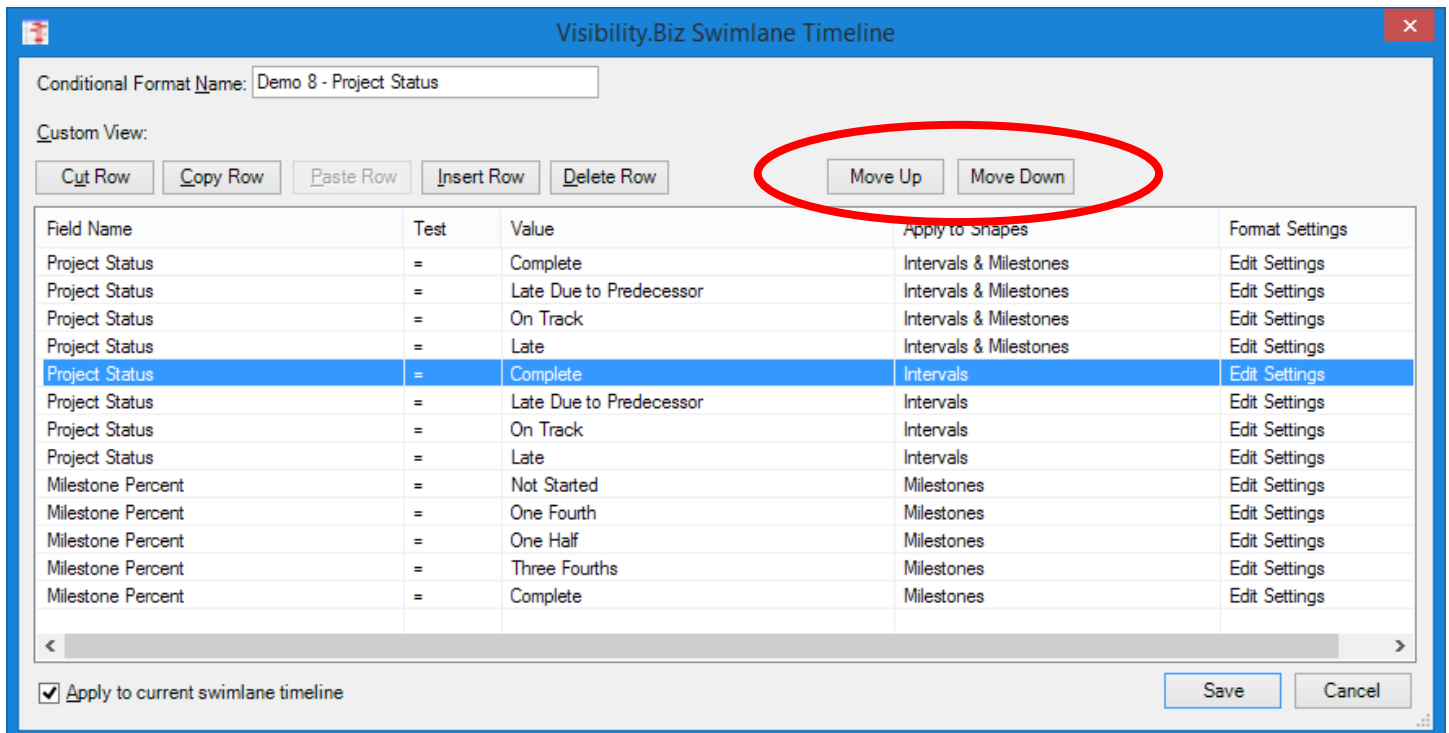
Visibility.Biz Swimlane Timeline

Conditional Format Name: Demo 8 - Project Status

Custom View:

Cut Row Copy Row Paste Row Insert Row Delete Row Move Up Move Down

| Field Name | Test | Value | Apply to Shapes | Format Settings |
|---|---|---|---|---|
| Project Status | = | Complete | Intervals & Milestones | Edit Settings |
| Project Status | = | Late Due to Predecessor | Intervals & Milestones | Edit Settings |
| Project Status | = | On Track | Intervals & Milestones | Edit Settings |
| Project Status | = | Late | Intervals & Milestones | Edit Settings |
| Project Status | = | Complete | Intervals | Edit Settings |
| Project Status | = | Late Due to Predecessor | Intervals | Edit Settings |
| Project Status | = | On Track | Intervals | Edit Settings |
| Project Status | = | Late | Intervals | Edit Settings |
| Milestone Percent | = | Not Started | Milestones | Edit Settings |
| Milestone Percent | = | One Fourth | Milestones | Edit Settings |
| Milestone Percent | = | One Half | Milestones | Edit Settings |
| Milestone Percent | = | Three Fourths | Milestones | Edit Settings |
| Milestone Percent | = | Complete | Milestones | Edit Settings |

Apply to current swimlane timeline

Save Cancel